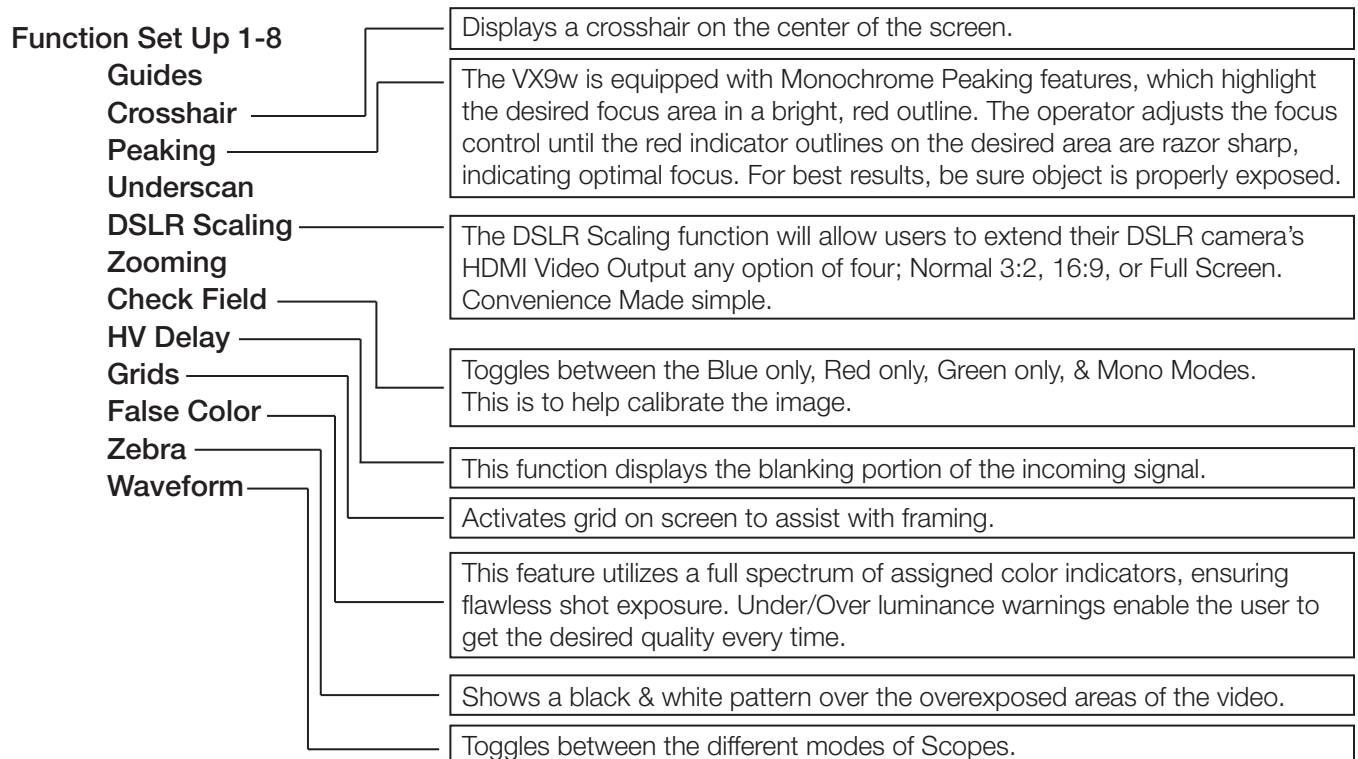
Function Set Up 1-8
Guides
Crosshair
Peaking
Underscan
DSLR Scaling
Zooming
Check Field
HV Delay
Grids
False Color
Zebra
Waveform

Displays a crosshair on the center of the screen.

The VX9w is equipped with Monochrome Peaking features, which highlight the desired focus area in a bright, red outline. The operator adjusts the focus control until the red indicator outlines on the desired area are razor sharp, indicating optimal focus. For best results, be sure object is properly exposed.

The DSLR Scaling function will allow users to extend their DSLR camera's HDMI Video Output any option of four; Normal 3:2, 16:9, or Full Screen. Convenience Made simple.

Toggles between the Blue only, Red only, Green only, & Mono Modes. This is to help calibrate the image.

This function displays the blanking portion of the incoming signal.

Activates grid on screen to assist with framing.

This feature utilizes a full spectrum of assigned color indicators, ensuring flawless shot exposure. Under/Over luminance warnings enable the user to get the desired quality every time.

Shows a black & white pattern over the overexposed areas of the video.

Toggles between the different modes of Scopes.